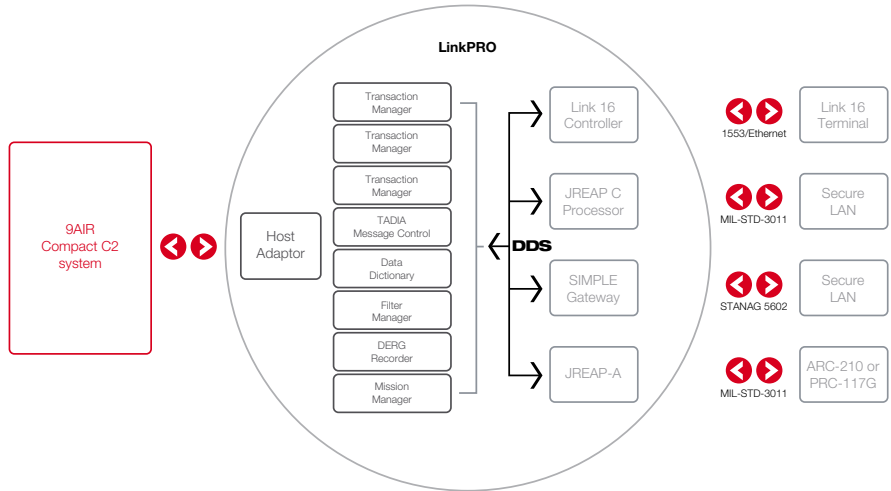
LinkPRO

9AIR Compact C2 system

Host Adaptor

Transaction Manager

Transaction Manager

Transaction Manager

TADIA Message Control

Data Dictionary

Filter Manager

DERG Recorder

Mission Manager

DDS

Link 16 Controller

JREAP C Processor

SIMPLE Gateway

JREAP-A

1553/Ethernet

Link 16 Terminal

MIL-STD-3011

Secure LAN

STANAG 5602

Secure LAN

MIL-STD-3011

ARC-210 or PRC-117G